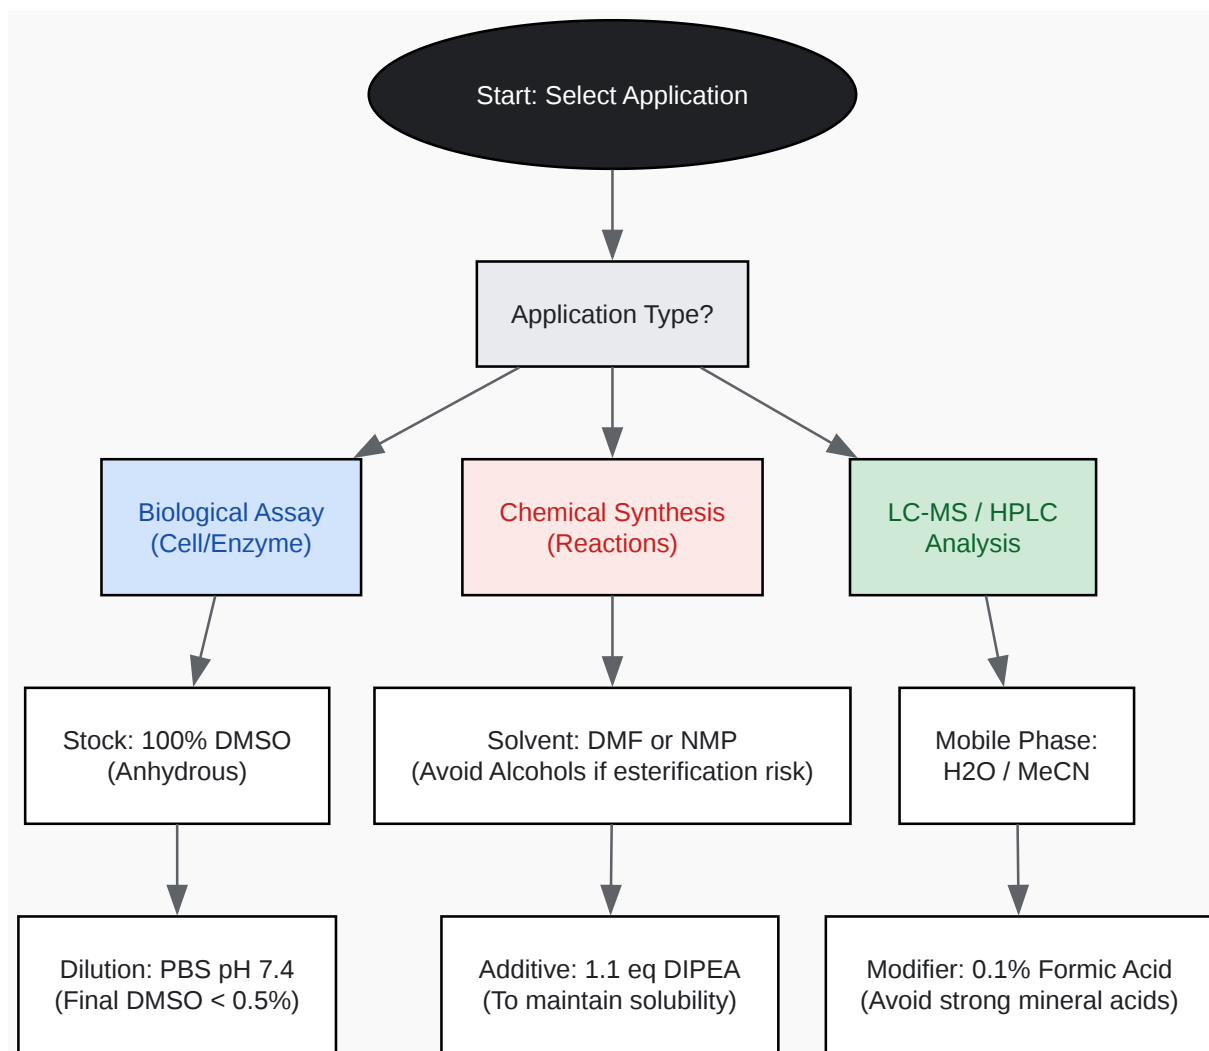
Start: Select Application

Application Type?

Biological Assay (Cell/Enzyme)

Chemical Synthesis (Reactions)

LC-MS / HPLC Analysis

Stock: 100% DMSO (Anhydrous)

Solvent: DMF or NMP (Avoid Alcohols if esterification risk)

Mobile Phase: H2O / MeCN

Dilution: PBS pH 7.4 (Final DMSO < 0.5%)

Additive: 1.1 eq DIPEA (To maintain solubility)

Modifier: 0.1% Formic Acid (Avoid strong mineral acids)